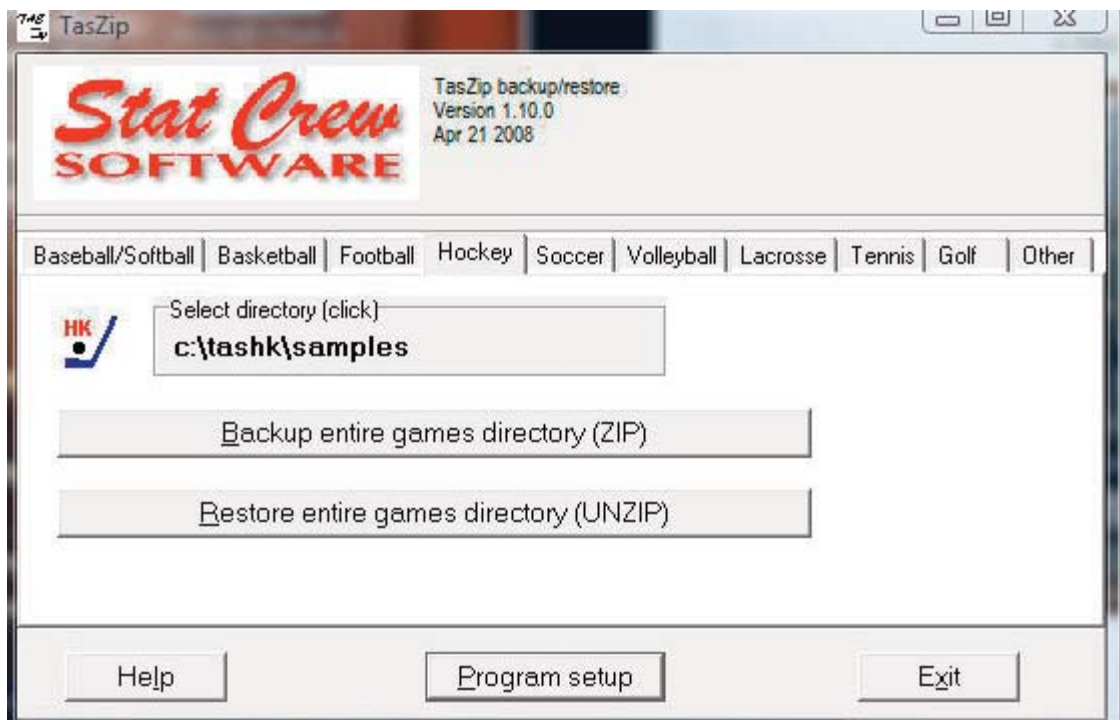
TAS ZIP TasZip

Stat Crew SOFTWARE

TasZip backup/restore
Version 1.10.0
Apr 21 2008

Baseball/Softball | Basketball | Football | Hockey | Soccer | Volleyball | Lacrosse | Tennis | Golf | Other

HK

Select directory (click)
c:\tashk\samples

Backup entire games directory (ZIP)

Restore entire games directory (UNZIP)

Help

Program setup

Exit